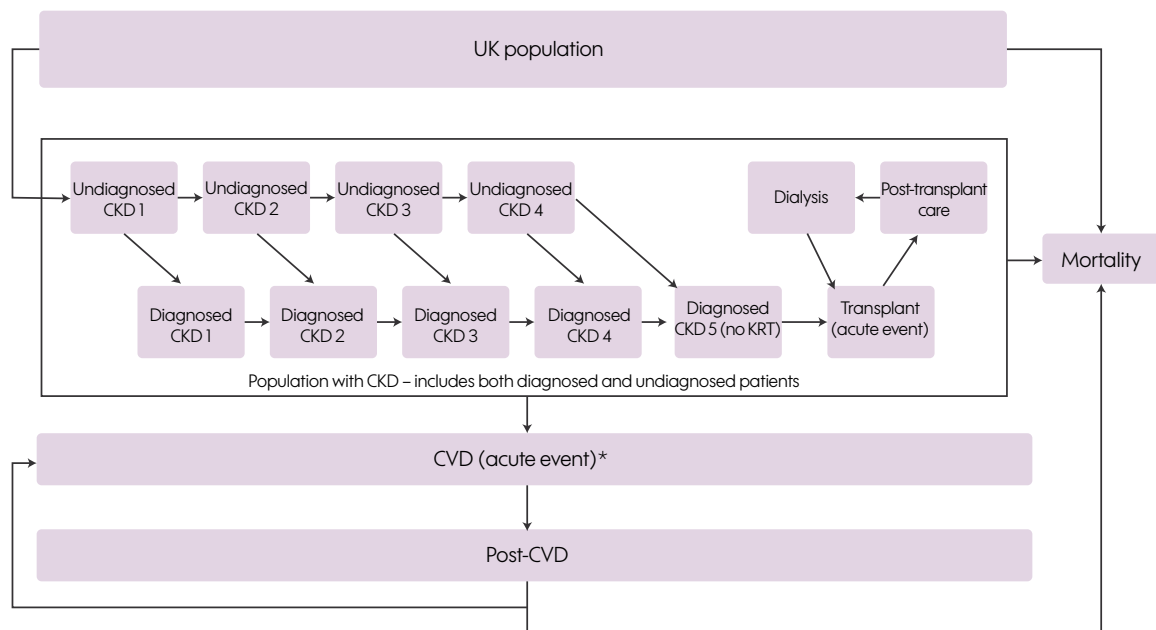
UK population

Undiagnosed CKD 1

Undiagnosed CKD 2

Undiagnosed CKD 3

Undiagnosed CKD 4

Dialysis

Post-transplant care

Mortality

Diagnosed CKD 1

Diagnosed CKD 2

Diagnosed CKD 3

Diagnosed CKD 4

Diagnosed CKD 5 (no KRT)

Transplant (acute event)

Population with CKD – includes both diagnosed and undiagnosed patients

CVD (acute event)*

Post-CVD